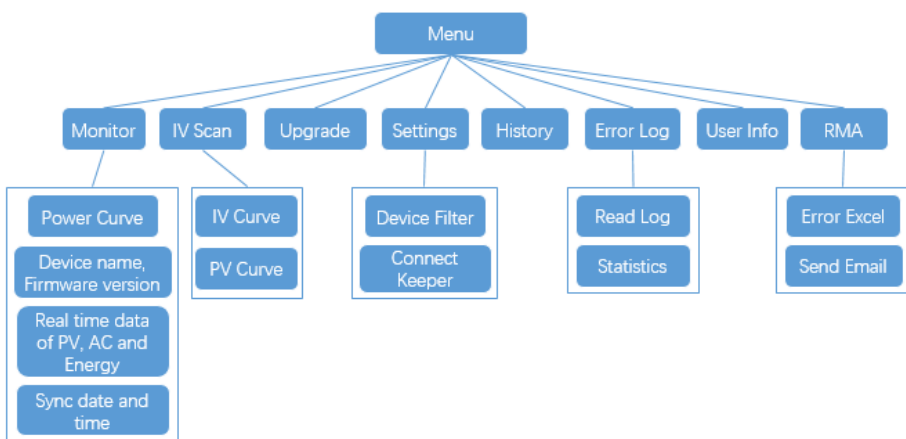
Menu

Monitor

IV Scan

Upgrade

Settings

History

Error Log

User Info

RMA

Power Curve

Device name, Firmware version

Real time data of PV, AC and Energy

Sync date and time

IV Curve

PV Curve

Device Filter

Connect Keeper

Read Log

Statistics

Error Excel

Send Email